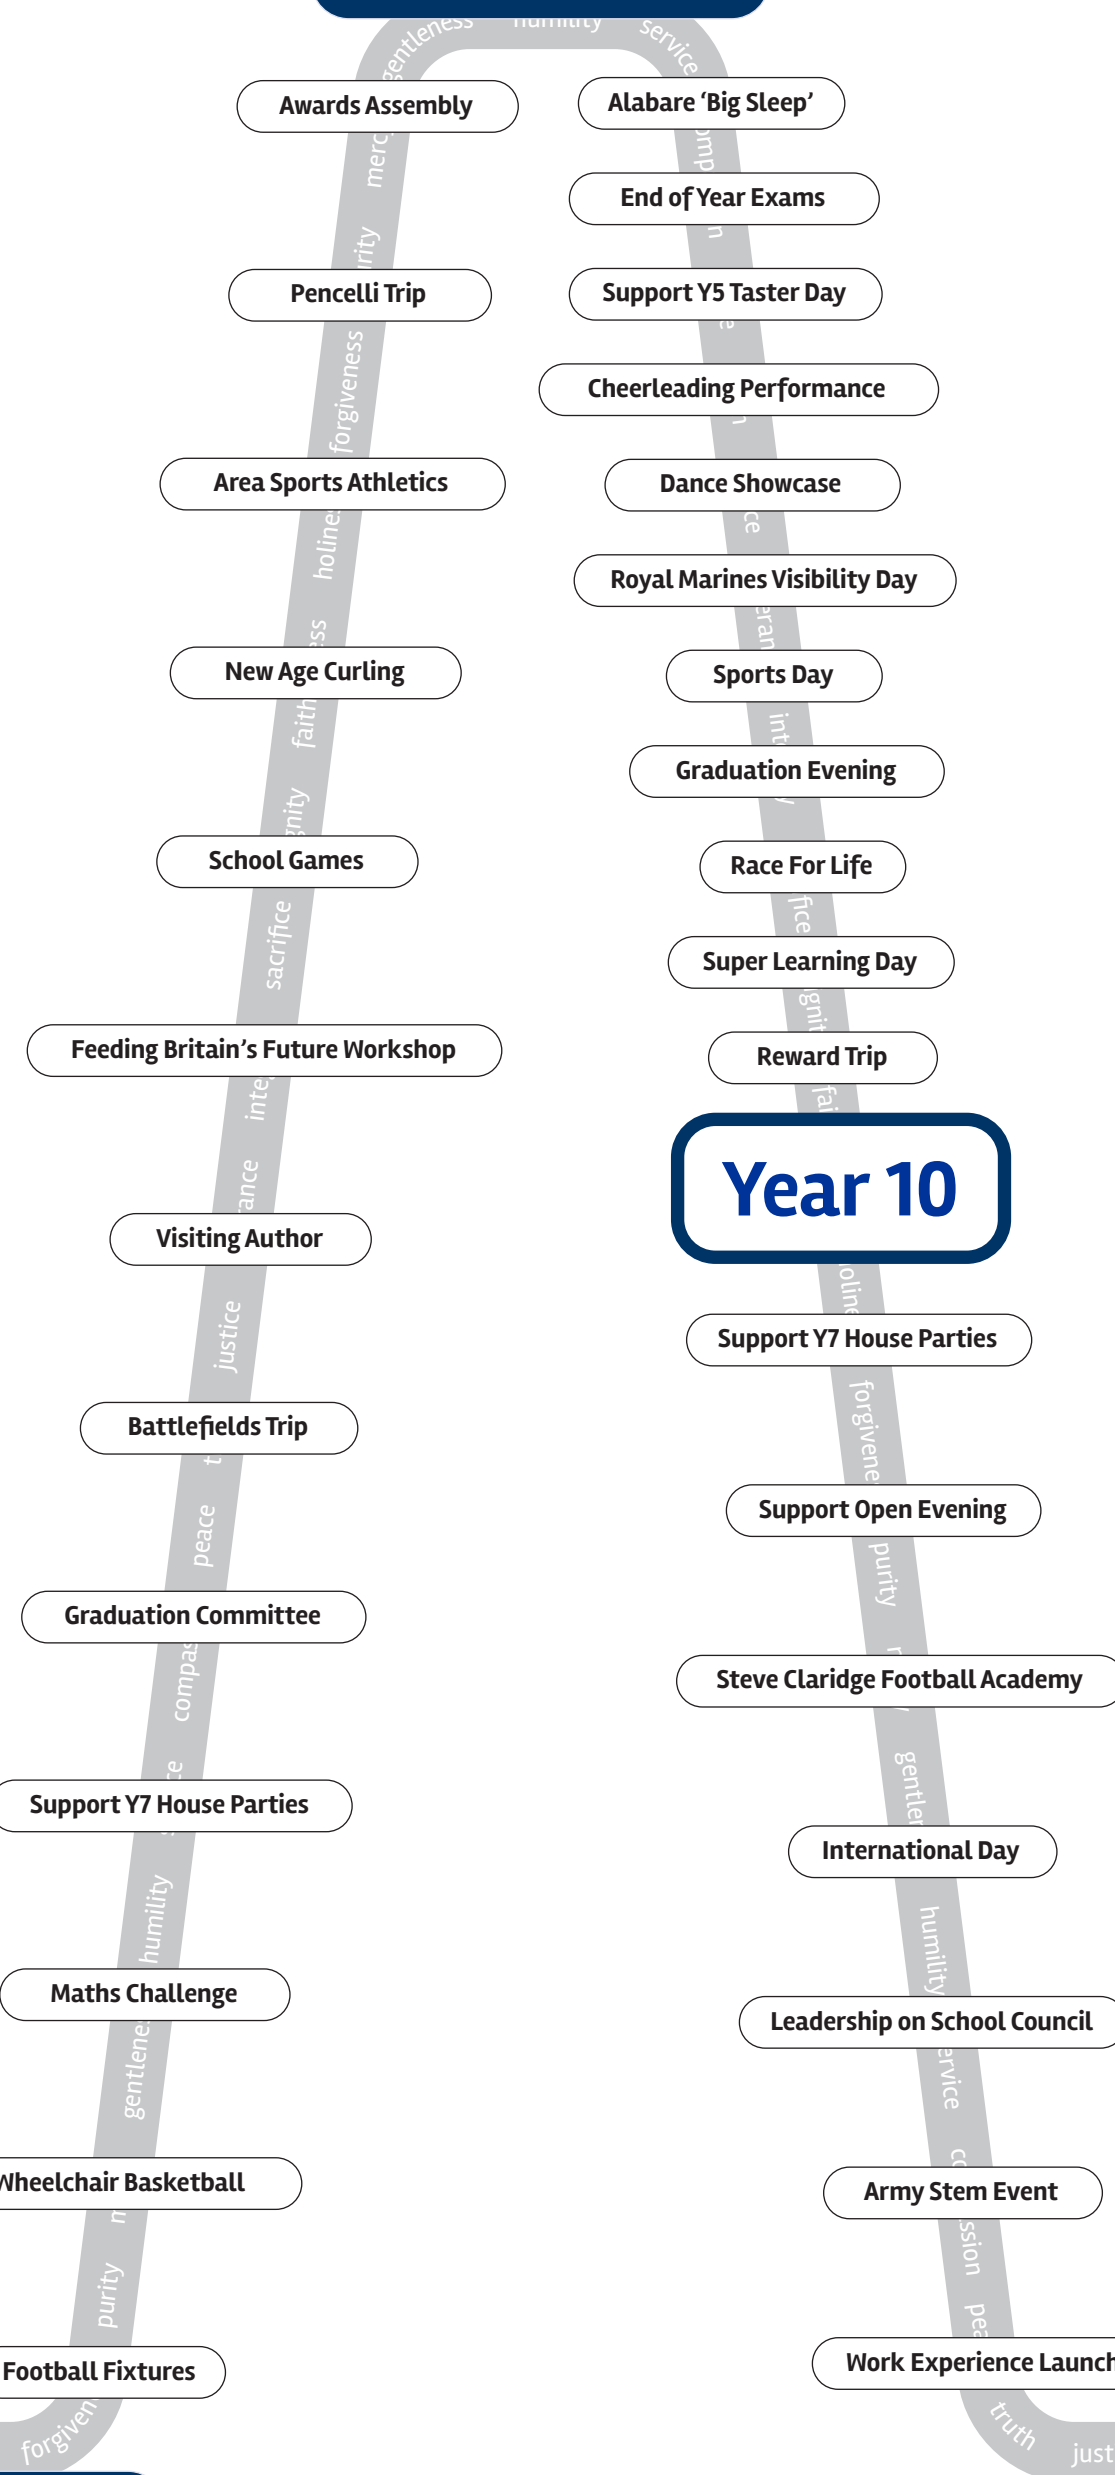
gentleness humility service

Awards Assembly

Pencelli Trip

Area Sports Athletics

New Age Curling

School Games

Feeding Britain's Future Workshop

Visiting Author

Battlefields Trip

Graduation Committee

Support Y7 House Parties

Maths Challenge

Wheelchair Basketball

Football Fixtures

Alabare 'Big Sleep'

End of Year Exams

Support Y5 Taster Day

Cheerleading Performance

Dance Showcase

Royal Marines Visibility Day

Sports Day

Graduation Evening

Race For Life

Super Learning Day

Reward Trip

Year 10

Support Y7 House Parties

Support Open Evening

Steve Claridge Football Academy

International Day

Leadership on School Council

Army Stem Event

Work Experience Launch

mercy purity forgiveness holiness faith dignity sacrifice integrity tolerance justice peace compassion service humility gentleness purity forgiveness

holiness forgiveness purity gentleness humility service compassion peace truth justice